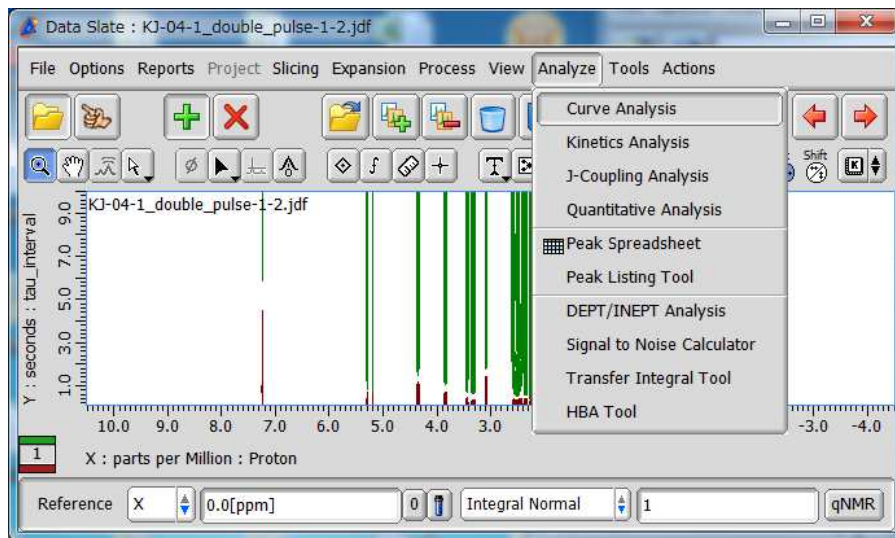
Data Slate : KJ-04-1_double_pulse-1-2.jdf

File Options Reports Project Slicing Expansion Process View Analyze Tools Actions

Curve Analysis
Kinetics Analysis
J-Coupling Analysis
Quantitative Analysis
Peak Spreadsheet
Peak Listing Tool
DEPT/INEPT Analysis
Signal to Noise Calculator
Transfer Integral Tool
HBA Tool

Shift

KJ-04-1_double_pulse-1-2.jdf

Y : seconds : tau_interval

9.0
7.0
5.0
3.0
1.0

10.0 9.0 8.0 7.0 6.0 5.0 4.0 3.0 -3.0 -4.0

1

X : parts per Million : Proton

Reference X 0.0[ppm] 0 Integral Normal 1 qNMR